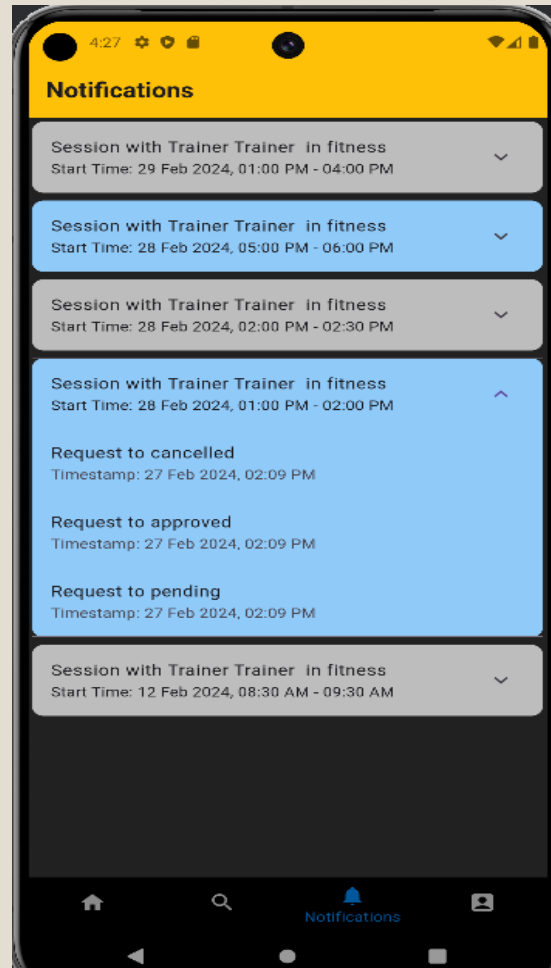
4:27

Notifications

Session with Trainer Trainer in fitness
Start Time: 29 Feb 2024, 01:00 PM - 04:00 PM

Session with Trainer Trainer in fitness
Start Time: 28 Feb 2024, 05:00 PM - 06:00 PM

Session with Trainer Trainer in fitness
Start Time: 28 Feb 2024, 02:00 PM - 02:30 PM

Session with Trainer Trainer in fitness
Start Time: 28 Feb 2024, 01:00 PM - 02:00 PM

Request to cancelled
Timestamp: 27 Feb 2024, 02:09 PM

Request to approved
Timestamp: 27 Feb 2024, 02:09 PM

Request to pending
Timestamp: 27 Feb 2024, 02:09 PM

Session with Trainer Trainer in fitness
Start Time: 12 Feb 2024, 08:30 AM - 09:30 AM

Notifications